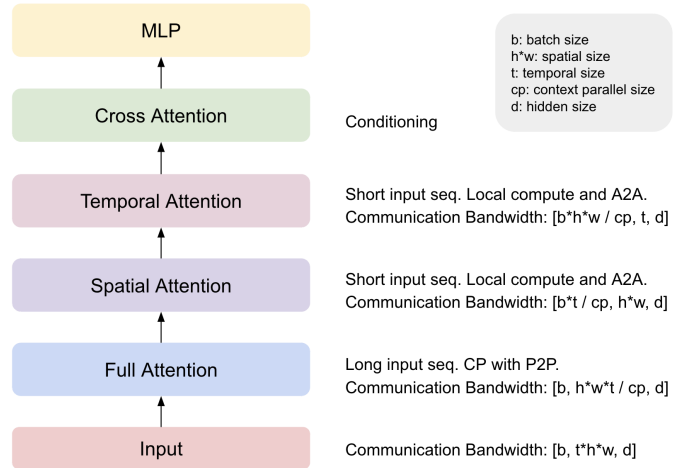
MLP

b: batch size
h*w: spatial size
t: temporal size
cp: context parallel size
d: hidden size

Cross Attention

Conditioning

Temporal Attention

Short input seq. Local compute and A2A.
Communication Bandwidth: [b*h*w / cp, t, d]

Spatial Attention

Short input seq. Local compute and A2A.
Communication Bandwidth: [b*t / cp, h*w, d]

Full Attention

Long input seq. CP with P2P.
Communication Bandwidth: [b, h*w*t / cp, d]

Input

Communication Bandwidth: [b, t*h*w, d]